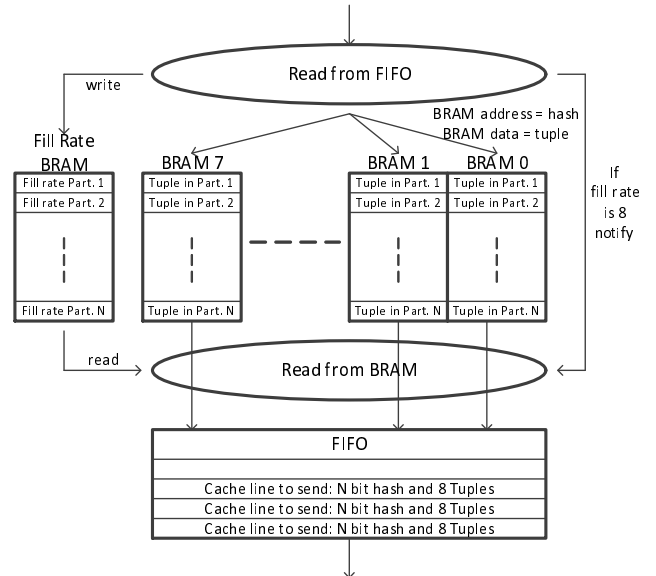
Read from FIFO

write

BRAM address = hash
BRAM data = tuple

Fill Rate BRAM

| Fill rate Part. 1 |
|---|
| Fill rate Part. 2 |
| Fill rate Part. N |

BRAM 7

| Tuple in Part. 1 |
|---|
| Tuple in Part. 2 |
| Tuple in Part. N |

BRAM 1

| Tuple in Part. 1 |
|---|
| Tuple in Part. 2 |
| Tuple in Part. N |

BRAM 0

| Tuple in Part. 1 |
|---|
| Tuple in Part. 2 |
| Tuple in Part. N |

If fill rate is 8 notify

read

Read from BRAM

| FIFO |
|---|
| |
| Cache line to send: N bit hash and 8 Tuples |
| Cache line to send: N bit hash and 8 Tuples |
| Cache line to send: N bit hash and 8 Tuples |